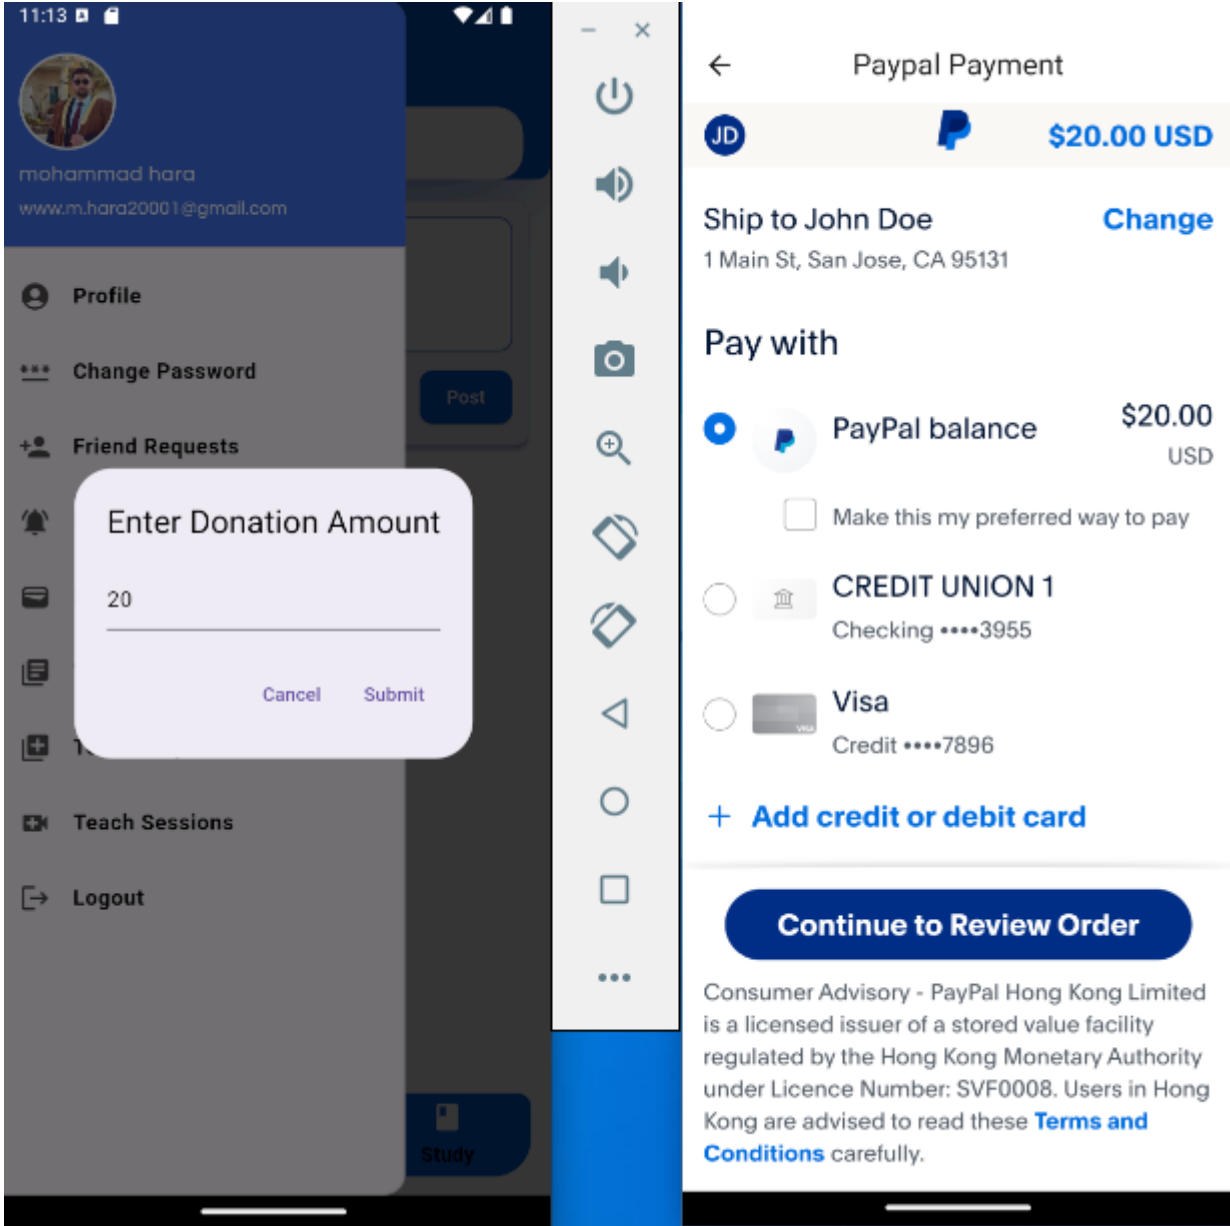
11:13

mohammad hara
www.m.hara20001@gmail.com

Profile

Change Password

Friend Requests

Post

Enter Donation Amount

20

Cancel Submit

Teach Sessions

Logout

Study

Paypal Payment

JD

$20.00 USD

Ship to John Doe

Change

1 Main St, San Jose, CA 95131

Pay with

PayPal balance

$20.00 USD

Make this my preferred way to pay

CREDIT UNION 1

Checking ••••3955

Visa

Credit ••••7896

+ Add credit or debit card

Continue to Review Order

Consumer Advisory - PayPal Hong Kong Limited is a licensed issuer of a stored value facility regulated by the Hong Kong Monetary Authority under Licence Number: SVF0008. Users in Hong Kong are advised to read these Terms and Conditions carefully.